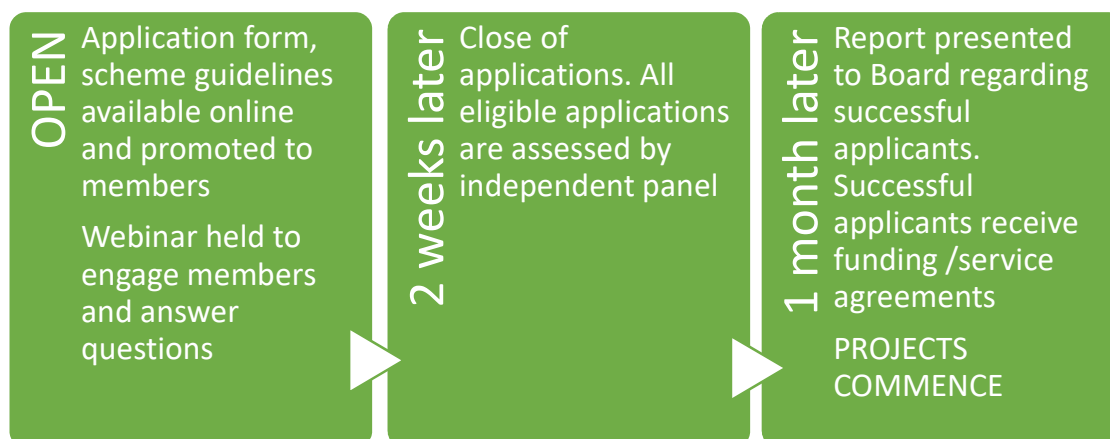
OPEN

Application form, scheme guidelines available online and promoted to members

Webinar held to engage members and answer questions

2 weeks later

Close of applications. All eligible applications are assessed by independent panel

1 month later

Report presented to Board regarding successful applicants. Successful applicants receive funding /service agreements

PROJECTS COMMENCE